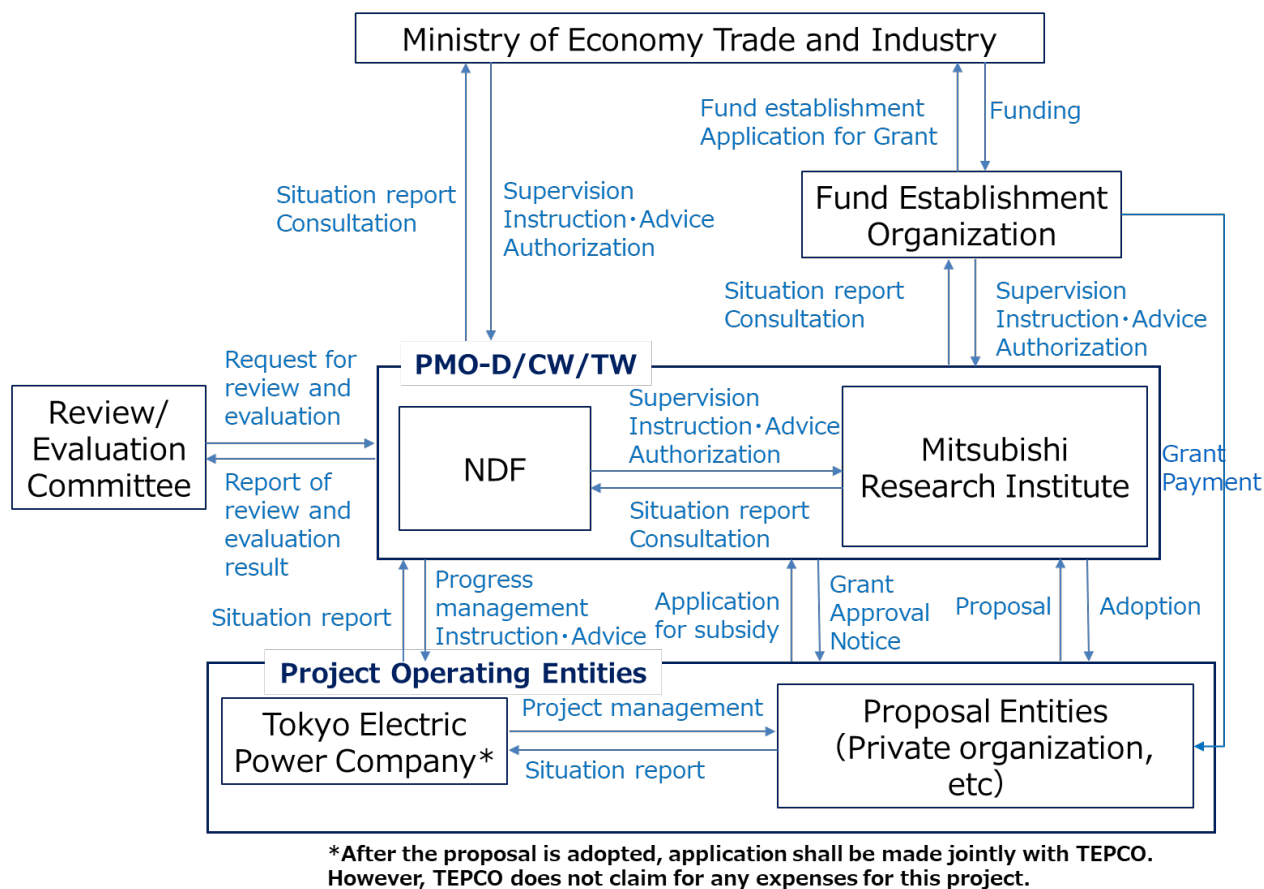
Ministry of Economy Trade and Industry

Fund establishment
Application for Grant

Funding

Situation report
Consultation

Supervision
Instruction・Advice
Authorization

Fund Establishment Organization

Situation report
Consultation

Supervision
Instruction・Advice
Authorization

Request for review and evaluation

PMO-D/CW/TW

Review/ Evaluation Committee

Report of review and evaluation result

NDF

Supervision
Instruction・Advice
Authorization

Situation report
Consultation

Mitsubishi Research Institute

Grant Payment

Situation report

Progress management
Instruction・Advice

Application for subsidy

Grant Approval Notice

Proposal

Adoption

Project Operating Entities

Tokyo Electric Power Company*

Project management

Situation report

Proposal Entities (Private organization, etc)

*After the proposal is adopted, application shall be made jointly with TEPCO. However, TEPCO does not claim for any expenses for this project.